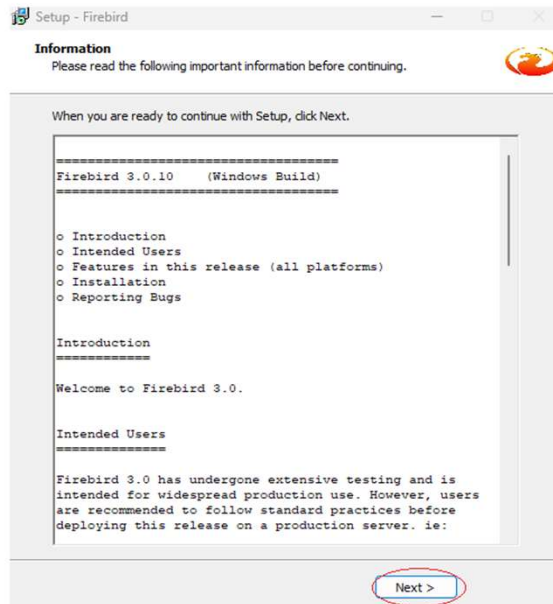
Setup - Firebird

Information
Please read the following important information before continuing.

When you are ready to continue with Setup, click Next.

====================================
Firebird 3.0.10    (Windows Build)
====================================

o Introduction
o Intended Users
o Features in this release (all platforms)
o Installation
o Reporting Bugs

Introduction
============

Welcome to Firebird 3.0.

Intended Users
==============

Firebird 3.0 has undergone extensive testing and is intended for widespread production use. However, users are recommended to follow standard practices before deploying this release on a production server. ie:

Next >